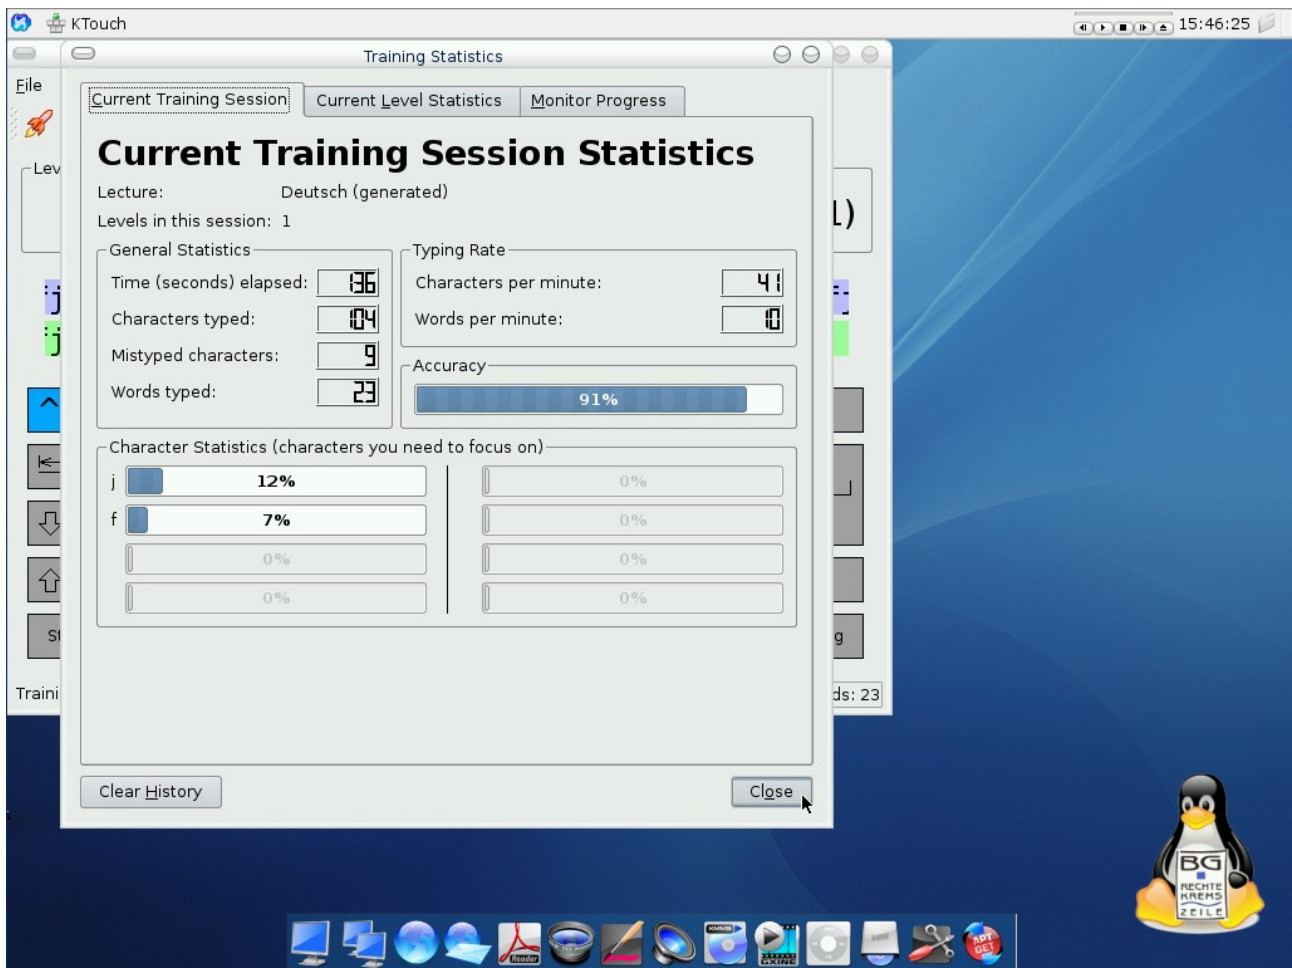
KTouch

15:46:25

Training Statistics

File

Lev

Current Training Session | Current Level Statistics | Monitor Progress

Current Training Session Statistics

Lecture: Deutsch (generated)

Levels in this session: 1

General Statistics

Time (seconds) elapsed: 136

Characters typed: 104

Mistyped characters: 9

Words typed: 23

Typing Rate

Characters per minute: 41

Words per minute: 10

Accuracy

91%

Character Statistics (characters you need to focus on)

j 12%

f 7%

0%

0%

0%

0%

0%

0%

Clear History

Close

Traini

ds: 23

BG RECHTE KREMS ZEILE

APT GET